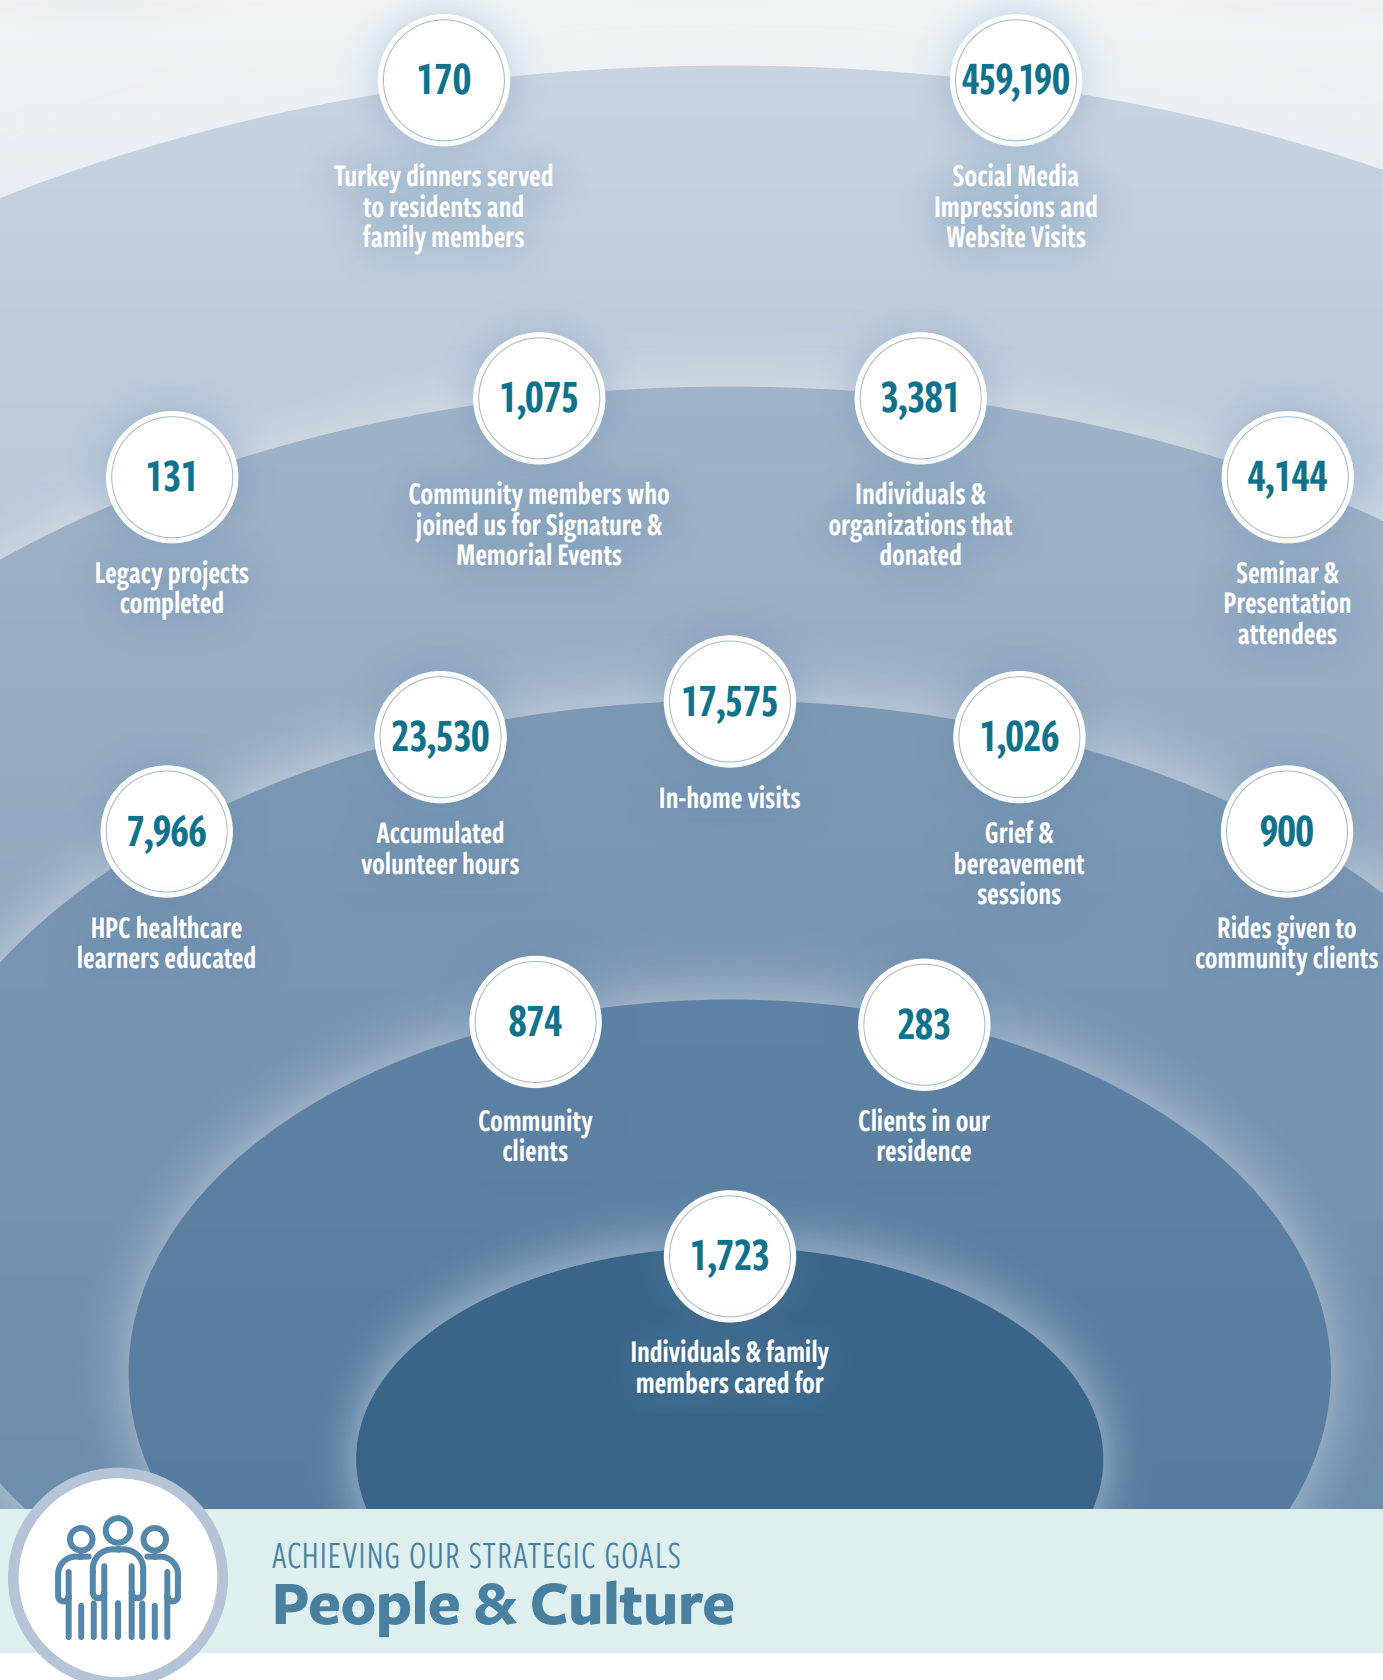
170

Turkey dinners served to residents and family members

459,190

Social Media Impressions and Website Visits

1,075

Community members who joined us for Signature & Memorial Events

3,381

Individuals & organizations that donated

131

Legacy projects completed

4,144

Seminar & Presentation attendees

23,530

Accumulated volunteer hours

17,575

In-home visits

1,026

Grief & bereavement sessions

7,966

HPC healthcare learners educated

900

Rides given to community clients

874

Community clients

283

Clients in our residence

1,723

Individuals & family members cared for

ACHIEVING OUR STRATEGIC GOALS

People & Culture